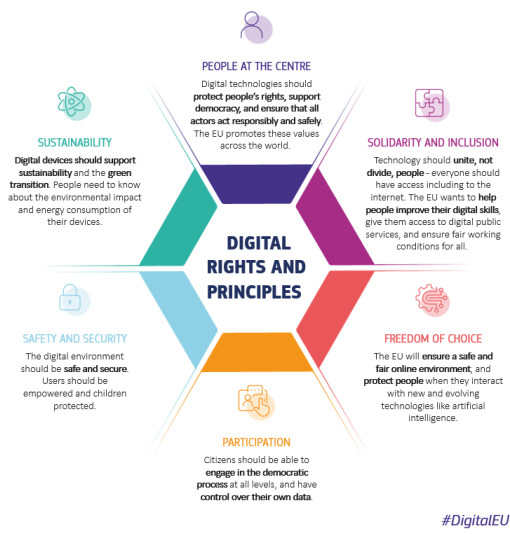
PEOPLE AT THE CENTRE

Digital technologies should protect people's rights, support democracy, and ensure that all actors act responsibly and safely. The EU promotes these values across the world.

SUSTAINABILITY

Digital devices should support sustainability and the green transition. People need to know about the environmental impact and energy consumption of their devices.

SOLIDARITY AND INCLUSION

Technology should unite, not divide, people - everyone should have access including to the internet. The EU wants to help people improve their digital skills, give them access to digital public services, and ensure fair working conditions for all.

DIGITAL RIGHTS AND PRINCIPLES

SAFETY AND SECURITY

The digital environment should be safe and secure. Users should be empowered and children protected.

FREEDOM OF CHOICE

The EU will ensure a safe and fair online environment, and protect people when they interact with new and evolving technologies like artificial intelligence.

PARTICIPATION

Citizens should be able to engage in the democratic process at all levels, and have control over their own data.

#DigitalEU